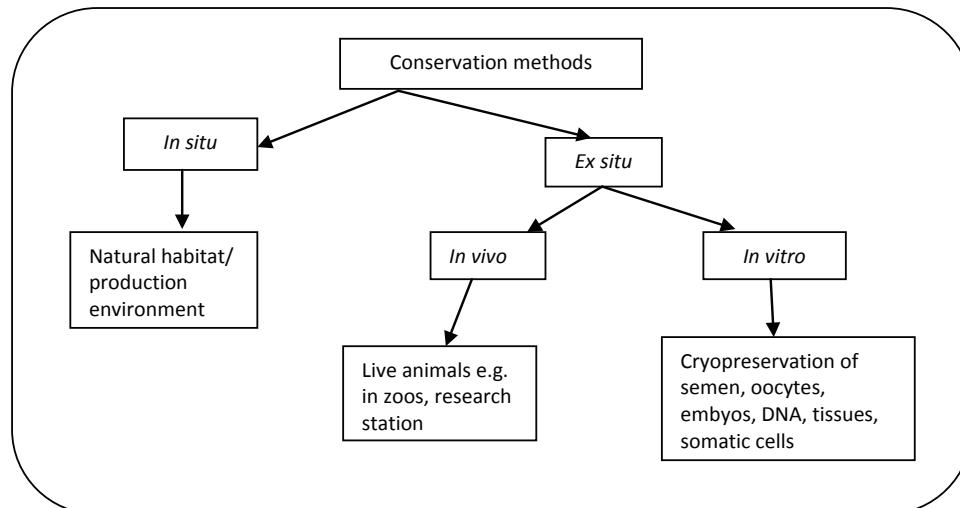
Conservation methods

In situ

Ex situ

Natural habitat/ production environment

In vivo

In vitro

Live animals e.g. in zoos, research station

Cryopreservation of semen, oocytes, embyos, DNA, tissues, somatic cells